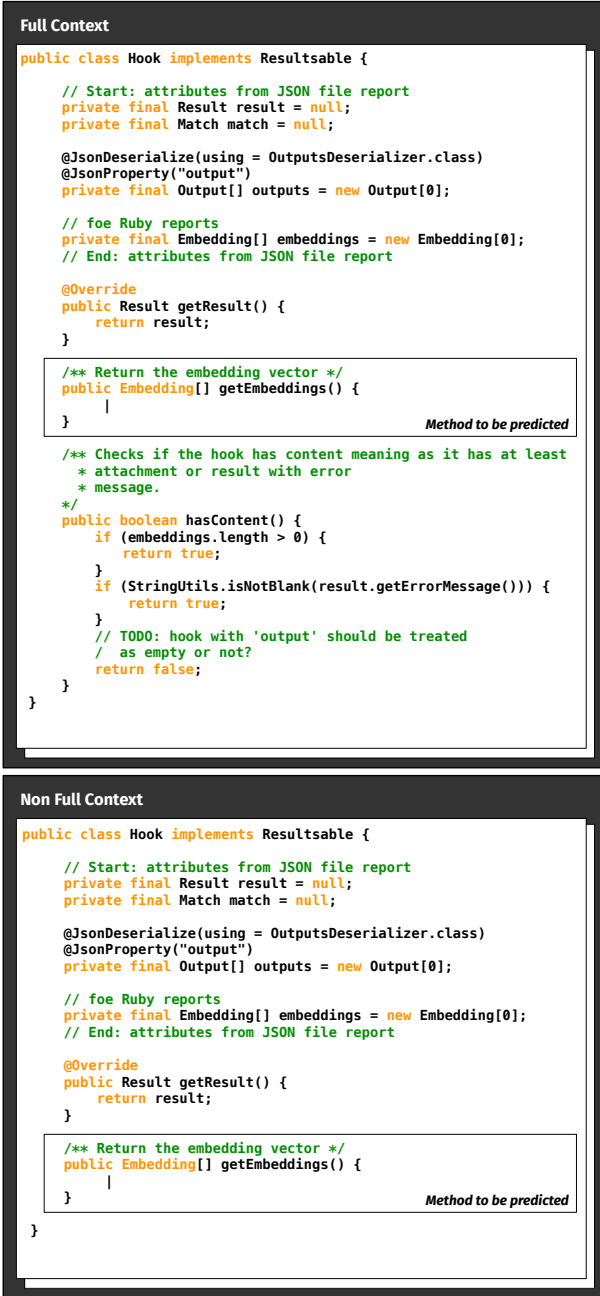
Full Context

```
public class Hook implements Resultsable {

    // Start: attributes from JSON file report
    private final Result result = null;
    private final Match match = null;

    @JsonDeserialize(using = OutputsDeserializer.class)
    @JsonProperty("output")
    private final Output[] outputs = new Output[0];

    // foe Ruby reports
    private final Embedding[] embeddings = new Embedding[0];
    // End: attributes from JSON file report

    @Override
    public Result getResult() {
        return result;
    }

    /** Return the embedding vector */
    public Embedding[] getEmbeddings() {
        |
    }
```
Method to be predicted
```
    /** Checks if the hook has content meaning as it has at least
      * attachment or result with error
      * message.
    */
    public boolean hasContent() {
        if (embeddings.length > 0) {
            return true;
        }
        if (StringUtils.isNotBlank(result.getErrorMessage())) {
            return true;
        }
        // TODO: hook with 'output' should be treated
        /  as empty or not?
        return false;
    }
}
```

Non Full Context

```
public class Hook implements Resultsable {

    // Start: attributes from JSON file report
    private final Result result = null;
    private final Match match = null;

    @JsonDeserialize(using = OutputsDeserializer.class)
    @JsonProperty("output")
    private final Output[] outputs = new Output[0];

    // foe Ruby reports
    private final Embedding[] embeddings = new Embedding[0];
    // End: attributes from JSON file report

    @Override
    public Result getResult() {
        return result;
    }

    /** Return the embedding vector */
    public Embedding[] getEmbeddings() {
        |
    }
```
Method to be predicted
```
}
```